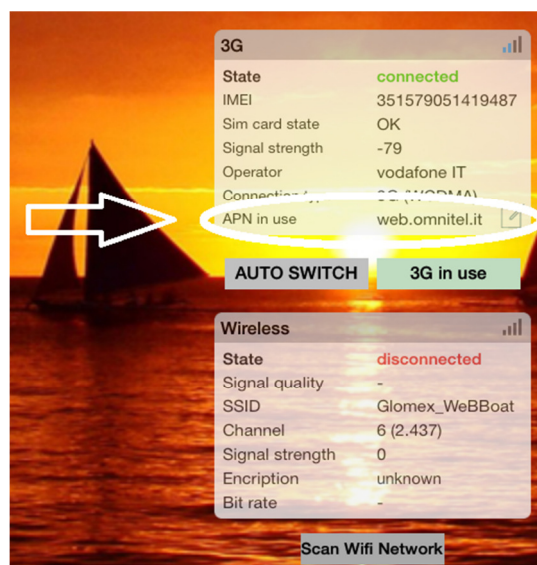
3G

| State | connected |
|---|---|
| IMEI | 351579051419487 |
| Sim card state | OK |
| Signal strength | -79 |
| Operator | vodafone IT |
| Connection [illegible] | 3G (WCDMA) |
| APN in use | web.omnitel.it |

AUTO SWITCH

3G in use

Wireless

| State | disconnected |
|---|---|
| Signal quality | - |
| SSID | Glomex_WeBBoat |
| Channel | 6 (2.437) |
| Signal strength | 0 |
| Encription | unknown |
| Bit rate | - |

Scan Wifi Network